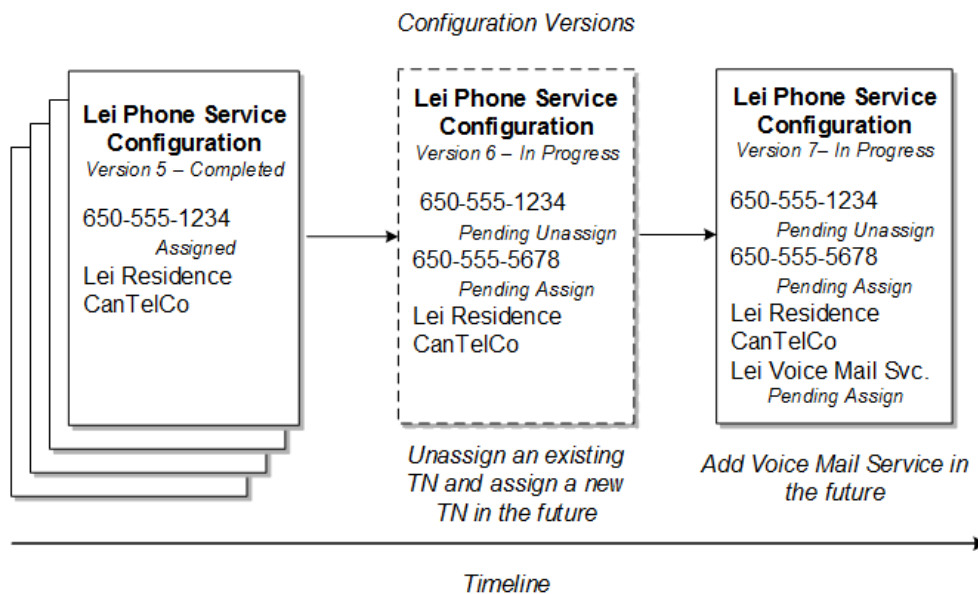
Configuration Versions

Lei Phone Service Configuration
Version 5 – Completed
650-555-1234
Assigned
Lei Residence
CanTelCo

Lei Phone Service Configuration
Version 6 – In Progress
650-555-1234
Pending Unassign
650-555-5678
Pending Assign
Lei Residence
CanTelCo

Lei Phone Service Configuration
Version 7– In Progress
650-555-1234
Pending Unassign
650-555-5678
Pending Assign
Lei Residence
CanTelCo
Lei Voice Mail Svc.
Pending Assign

Unassign an existing TN and assign a new TN in the future

Add Voice Mail Service in the future

Timeline